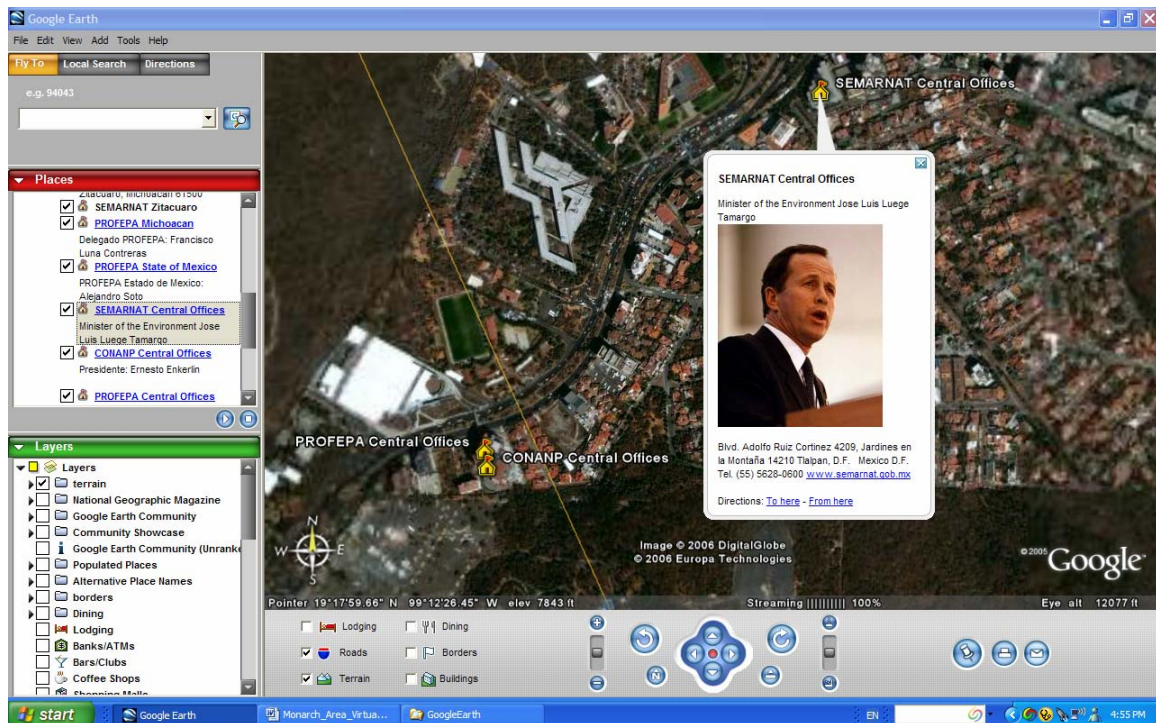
Google Earth

File Edit View Add Tools Help

Fly To Local Search Directions

e.g. 94043

Places

Zitacuaro, Michoacan 61500
SEMARNAT Zitacuaro
PROFEPA Michoacan
Delegado PROFEPA: Francisco Luna Contreras
PROFEPA State of Mexico
PROFEPA Estado de Mexico: Alejandro Soto
SEMARNAT Central Offices
Minister of the Environment Jose Luis Luege Tamargo
CONANP Central Offices
Presidente: Ernesto Enkerlin
PROFEPA Central Offices

Layers

Layers
terrain
National Geographic Magazine
Google Earth Community
Community Showcase
Google Earth Community (Unranke
Populated Places
Alternative Place Names
borders
Dining
Lodging
Banks/ATMs
Bars/Clubs
Coffee Shops
Shopping Malls

SEMARNAT Central Offices

SEMARNAT Central Offices

Minister of the Environment Jose Luis Luege Tamargo

Blvd. Adolfo Ruiz Cortinez 4209, Jardines en la Montaña 14210 Tlalpan, D.F. Mexico D.F. Tel. (55) 5628-0600 www.semarnat.gob.mx

Directions: To here - From here

PROFEPA Central Offices
CONANP Central Offices

N
W E
S

Image © 2006 DigitalGlobe
© 2006 Europa Technologies

©2005 Google

Pointer 19°17'59.66" N 99°12'26.45" W elev 7843 ft
Streaming |||||||||| 100%
Eye alt 12077 ft

Lodging
Dining
Roads
Borders
Terrain
Buildings

start
Google Earth
Monarch_Area_Virtua...
GoogleEarth
EN
4:55 PM